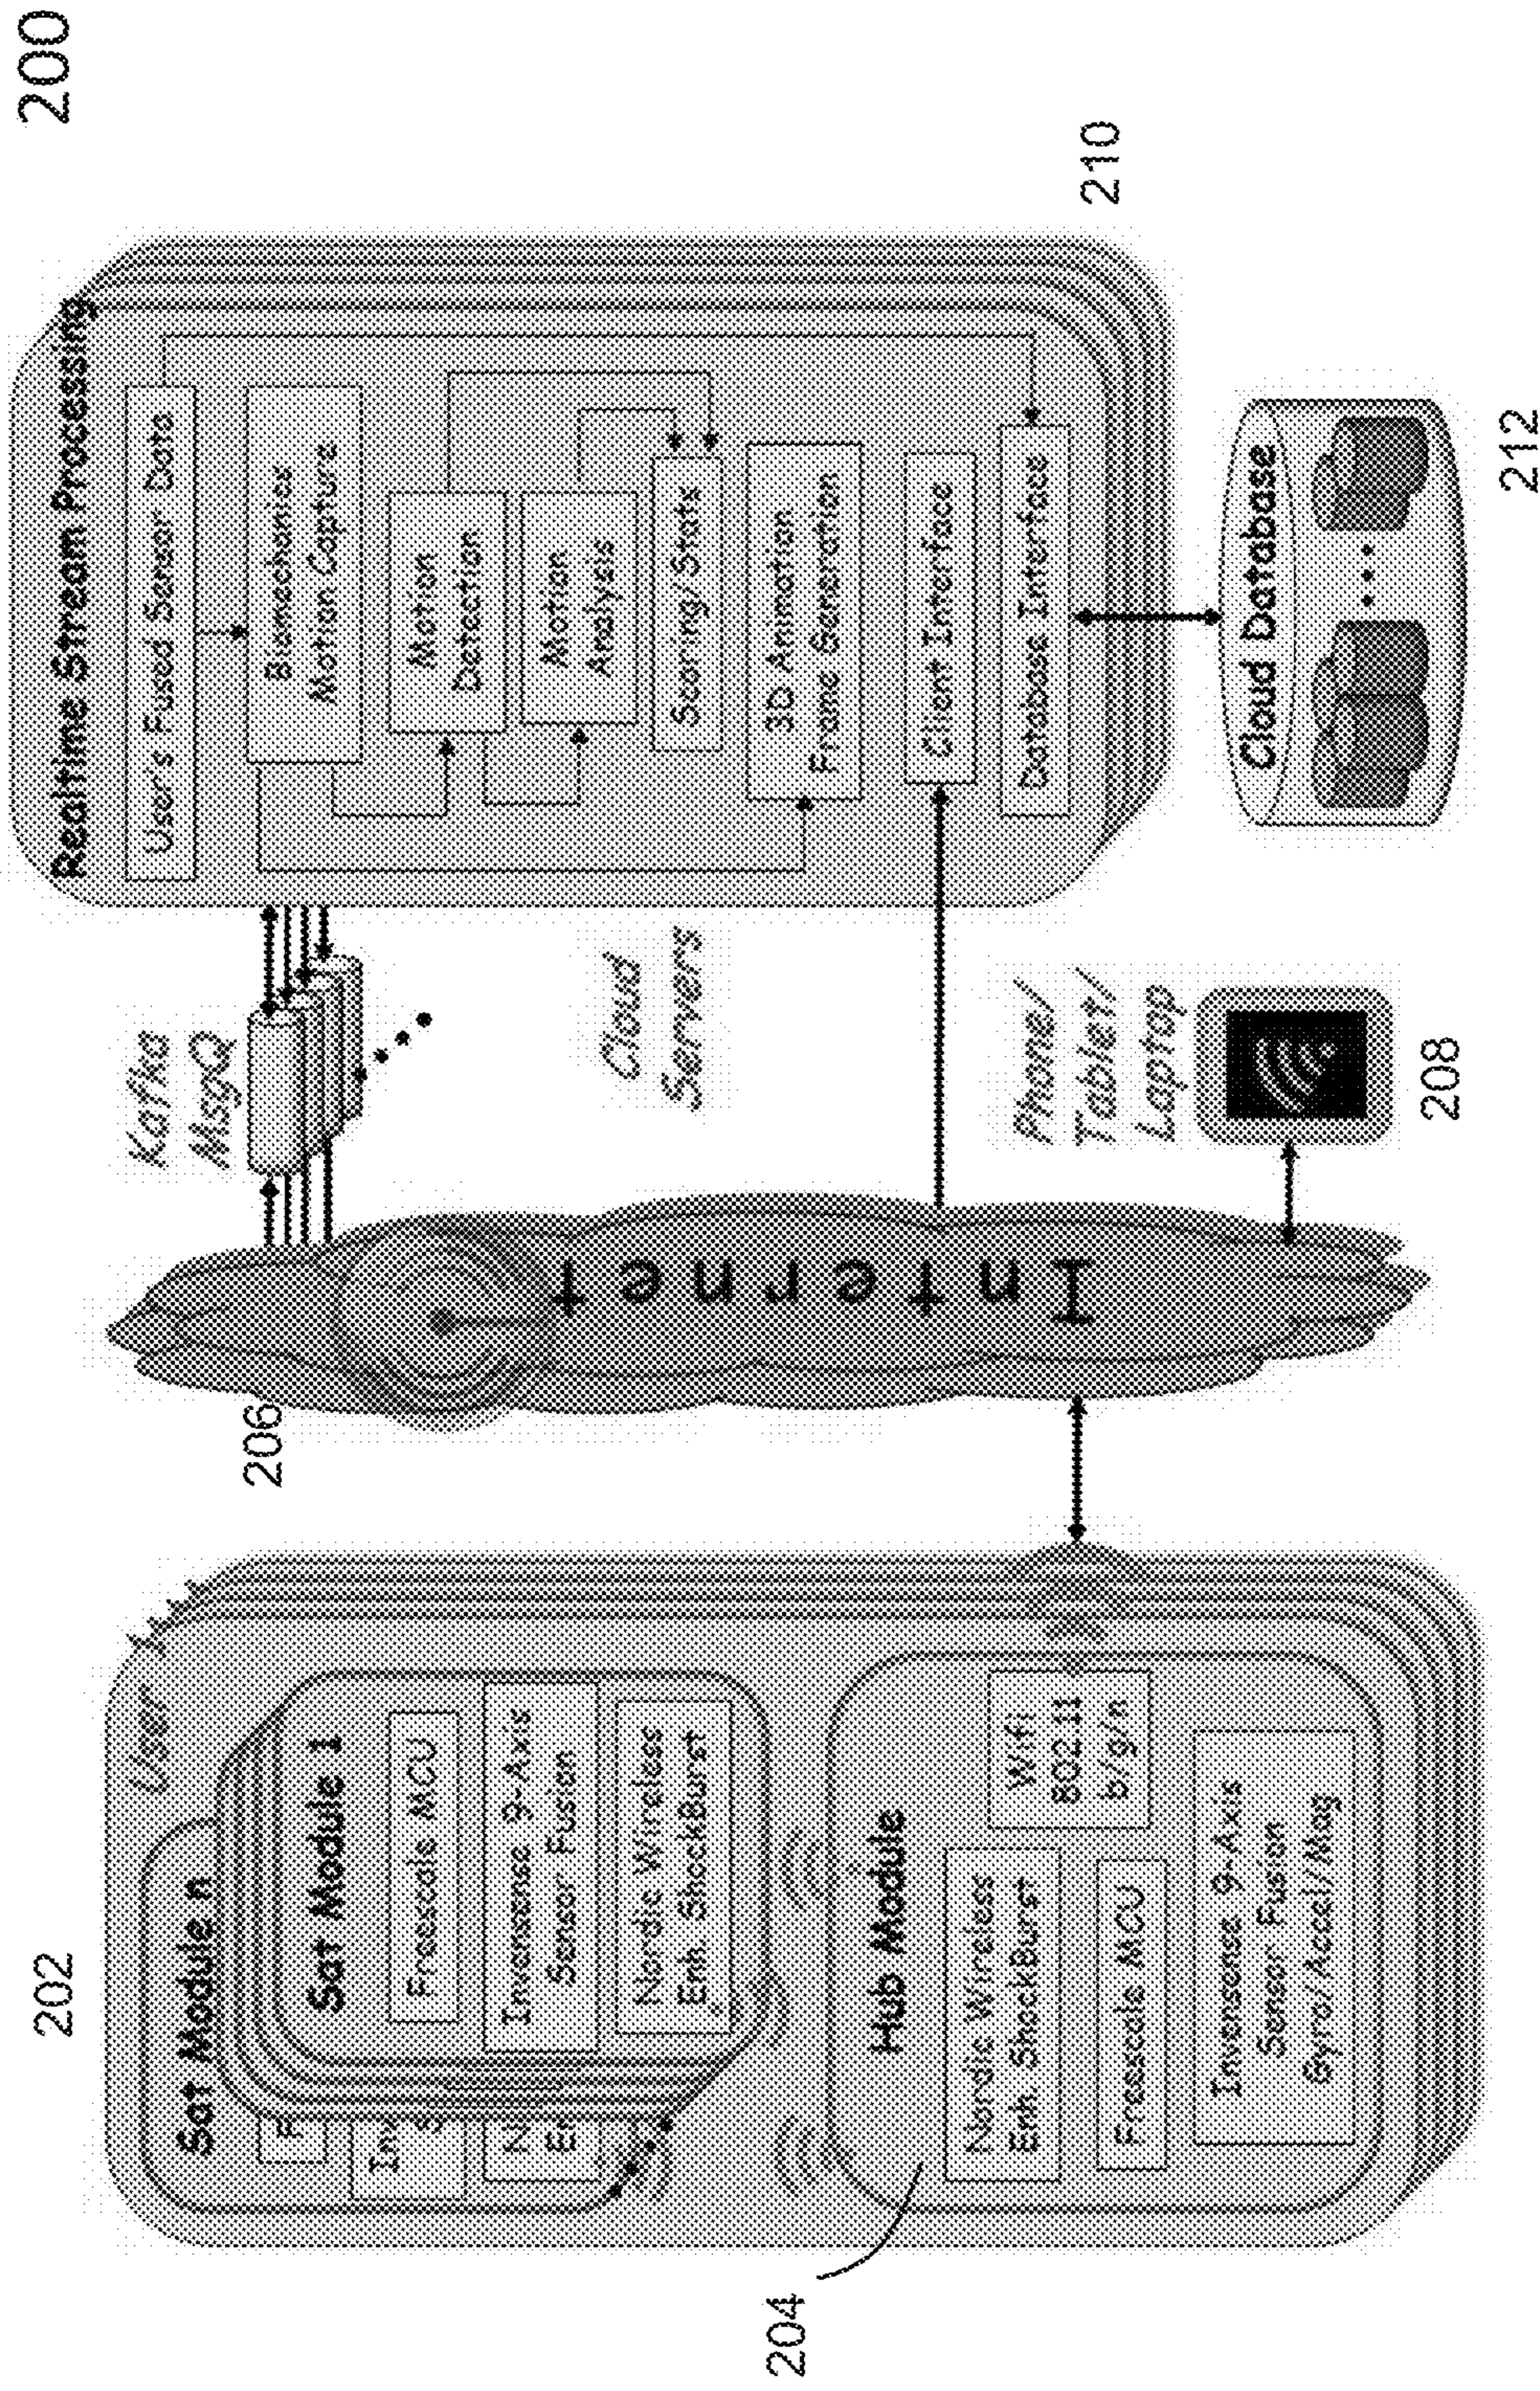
200

Realtime Stream Processing

User's Fused Sensor Data

Biomechanics Motion Capture

Motion Detection

Motion Analysis

Scoring/Stats

3D Animation Frame Generation

Client Interface

Database Interface

210

Cloud Database

212

Kafka MsgQ

Cloud Servers

Phone/ Tablet/ Laptop

208

Internet

206

202

User

Sat Module n

F

Inv S

N En

Sat Module 1

Freescale MCU

Invensense 9-Axis Sensor Fusion

Nordic Wireless Enh. ShockBurst

Hub Module

Nordic Wireless Enh. ShockBurst

Freescale MCU

WiFi 802.11 b/g/n

Invensense 9-Axis Sensor Fusion Gyro/Accel/Mag

204